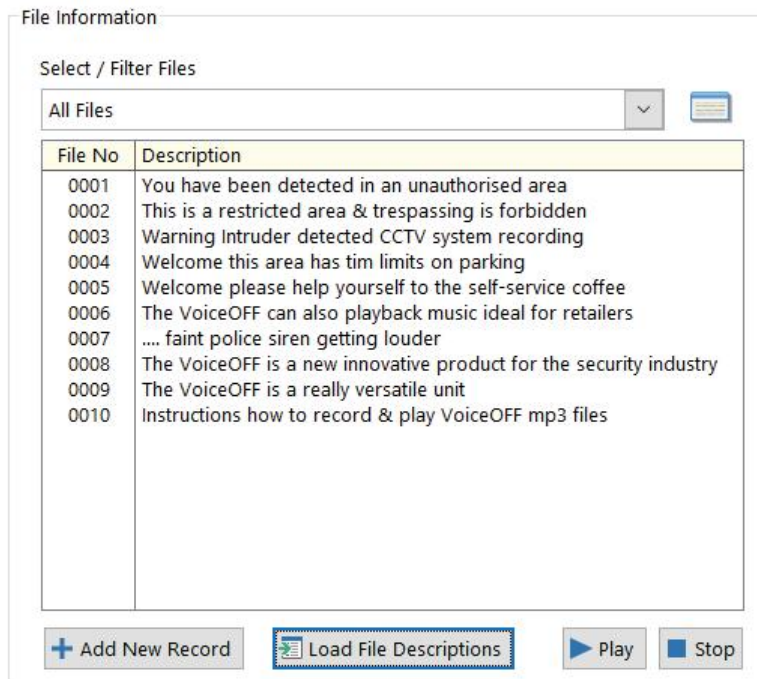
File Information

Select / Filter Files

All Files

| File No | Description |
|---|---|
| 0001 | You have been detected in an unauthorised area |
| 0002 | This is a restricted area & trespassing is forbidden |
| 0003 | Warning Intruder detected CCTV system recording |
| 0004 | Welcome this area has tim limits on parking |
| 0005 | Welcome please help yourself to the self-service coffee |
| 0006 | The VoiceOFF can also playback music ideal for retailers |
| 0007 | .... faint police siren getting louder |
| 0008 | The VoiceOFF is a new innovative product for the security industry |
| 0009 | The VoiceOFF is a really versatile unit |
| 0010 | Instructions how to record & play VoiceOFF mp3 files |

Add New Record

Load File Descriptions

Play

Stop